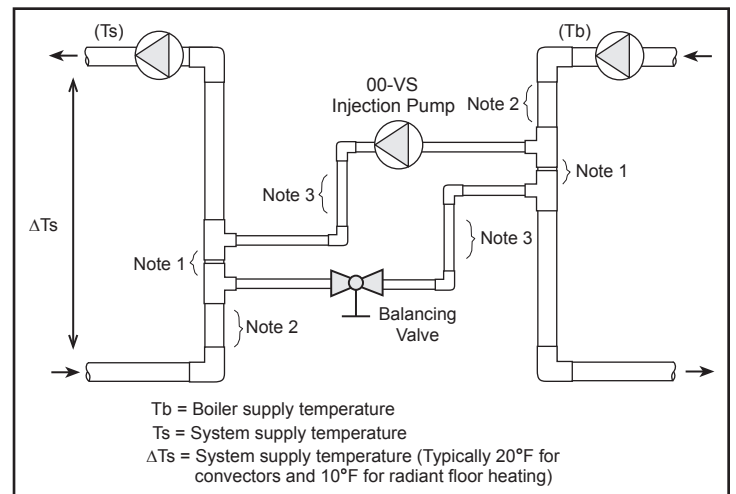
(Ts)

(Tb)

00-VS
Injection Pump

Note 2

Note 1

Note 3

$\Delta$Ts

Note 3

Note 1

Note 2

Balancing
Valve

Tb = Boiler supply temperature
Ts = System supply temperature
$\Delta$Ts = System supply temperature (Typically 20°F for convectors and 10°F for radiant floor heating)